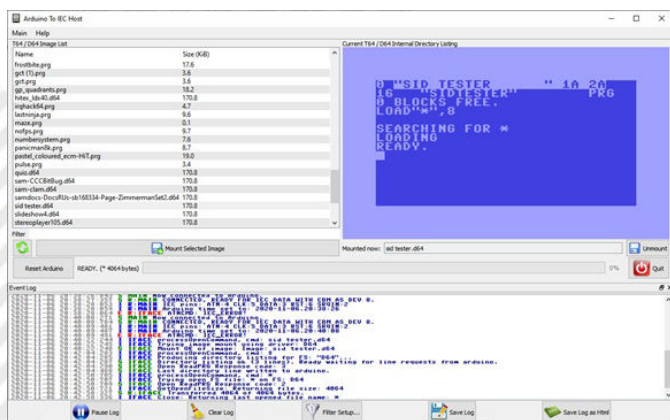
Arduino To IEC Host

Main Help

T64 / D64 Image List

| Name | Size (KiB) |
|---|---|
| frostbite.prg | 17.6 |
| gct (1).prg | 3.6 |
| gct.prg | 3.6 |
| gp_quadrants.prg | 18.2 |
| hitec_ldx40.d64 | 170.8 |
| ioghack64.prg | 4.7 |
| lastninja.prg | 9.6 |
| maze.prg | 0.1 |
| nofps.prg | 9.7 |
| numbersystem.prg | 7.6 |
| panicman8k.prg | 8.7 |
| pastel_coloured_ecm-HiT.prg | 19.0 |
| pulse.prg | 3.4 |
| quio.d64 | 170.8 |
| sam-CCCBitBug.d64 | 170.8 |
| sam-claim.d64 | 170.8 |
| samdocs-DocsRUs-sb168334-Page-ZimmermanSet2.d64 | 170.8 |
| sid tester.d64 | 170.8 |
| slideshow4.d64 | 170.8 |
| stereoplayer105.d64 | 170.8 |

Current T64 / D64 Internal Directory Listing

0 "SID TESTER " 1A 2A
16 "SIDTESTER" PRG
0 BLOCKS FREE.
LOAD"*",8

SEARCHING FOR *
LOADING
READY.

Filter

Mount Selected Image

Mounted now: sid tester.d64

Unmount

Reset Arduino

READY. (* 4064 bytes)

0%

Quit

Event Log

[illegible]

Pause Log

Clear Log

Filter Setup...

Save Log

Save Log as Html